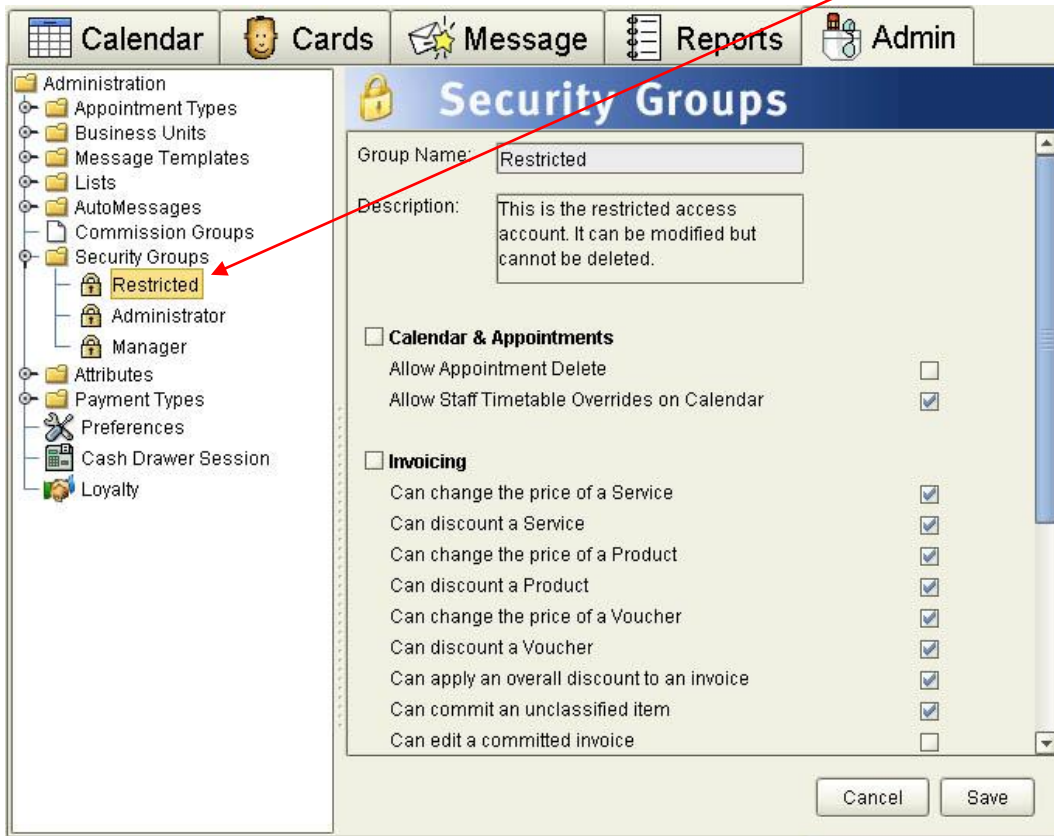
Calendar Cards Message Reports Admin

Administration
Appointment Types
Business Units
Message Templates
Lists
AutoMessages
Commission Groups
Security Groups
Restricted
Administrator
Manager
Attributes
Payment Types
Preferences
Cash Drawer Session
Loyalty

Security Groups

Group Name: Restricted

Description: This is the restricted access account. It can be modified but cannot be deleted.

Calendar & Appointments
Allow Appointment Delete
Allow Staff Timetable Overrides on Calendar

Invoicing
Can change the price of a Service
Can discount a Service
Can change the price of a Product
Can discount a Product
Can change the price of a Voucher
Can discount a Voucher
Can apply an overall discount to an invoice
Can commit an unclassified item
Can edit a committed invoice

Cancel Save